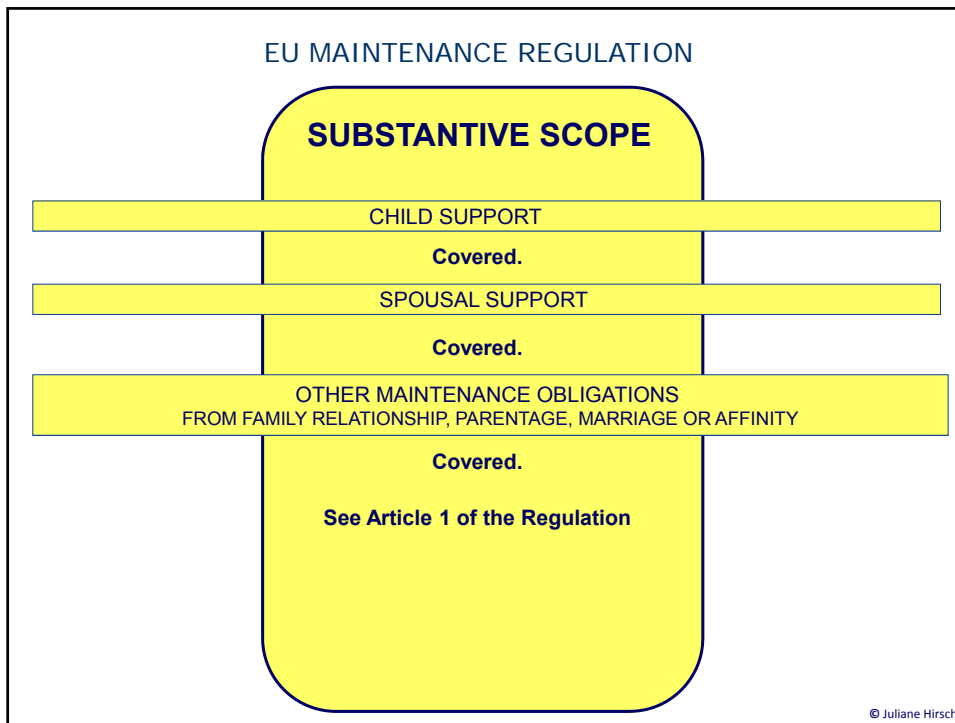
EU MAINTENANCE REGULATION

SUBSTANTIVE SCOPE

CHILD SUPPORT

Covered.

SPOUSAL SUPPORT

Covered.

OTHER MAINTENANCE OBLIGATIONS
FROM FAMILY RELATIONSHIP, PARENTAGE, MARRIAGE OR AFFINITY

Covered.

See Article 1 of the Regulation

© Juliane Hirsch